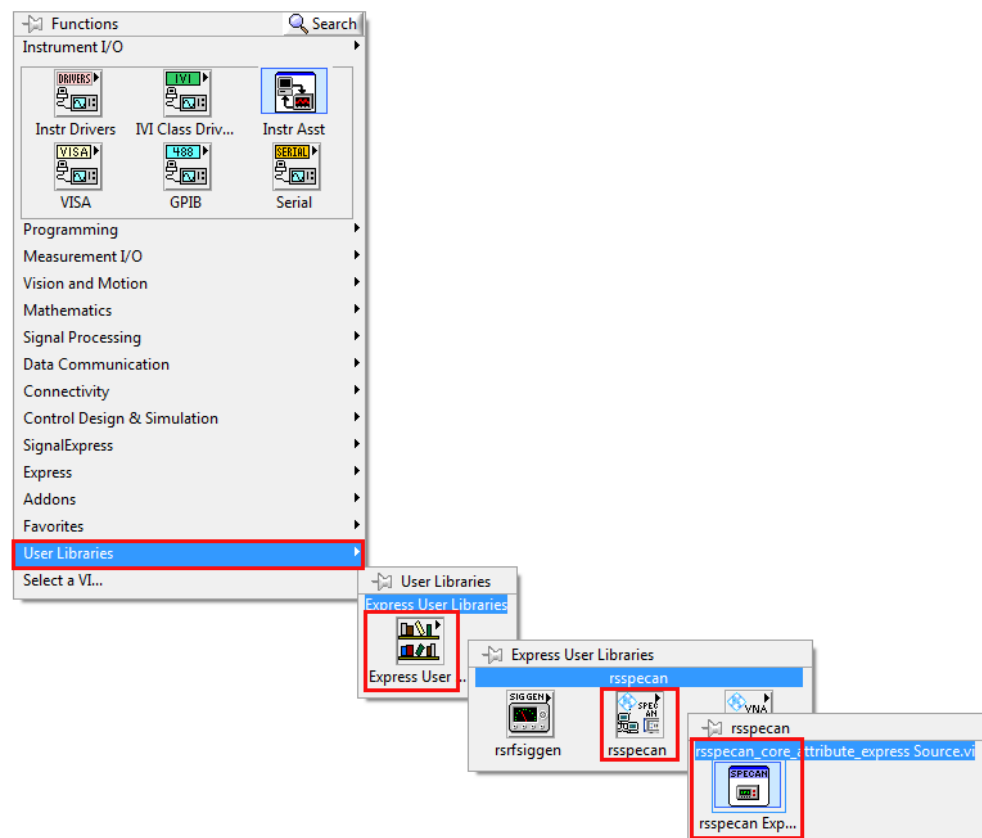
Functions
Search
Instrument I/O
DRIVERS
Instr Drivers
IVI
IVI Class Driv...
Instr Asst
VISA
VISA
488
GPIB
SERIAL
Serial
Programming
Measurement I/O
Vision and Motion
Mathematics
Signal Processing
Data Communication
Connectivity
Control Design & Simulation
SignalExpress
Express
Addons
Favorites
User Libraries
Select a VI...

User Libraries
Express User Libraries
Express User ...

Express User Libraries
rsspecan
SIGGEN
rsrfsiggen
SPEC AN
rsspecan
VNA

rsspecan
rsspecan_core_attribute_express Source.vi
SPECAN
rsspecan Exp...